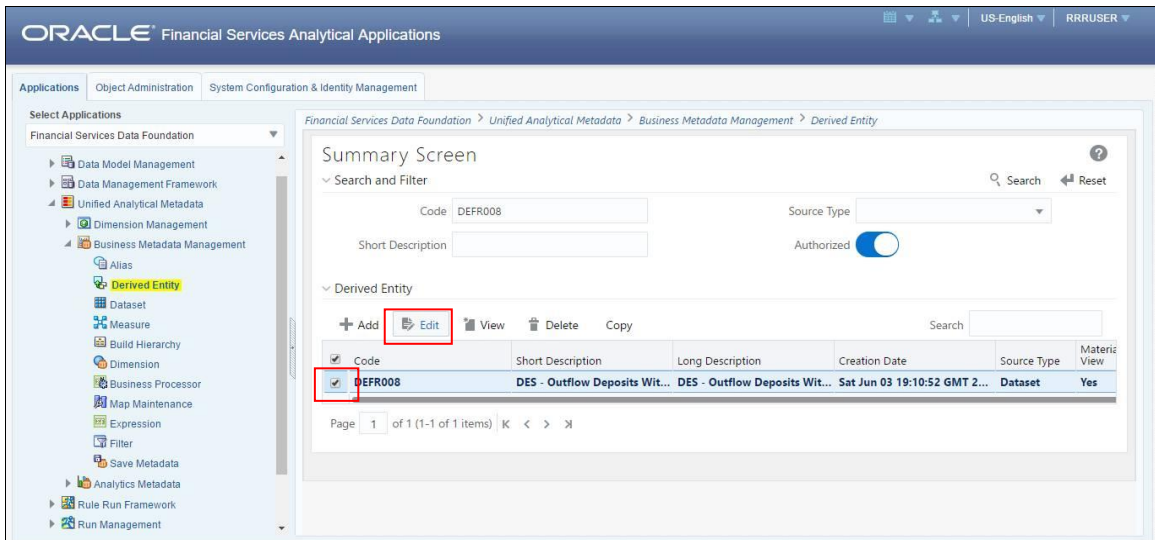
ORACLE® Financial Services Analytical Applications

US-English RRRUSER

Applications | Object Administration | System Configuration & Identity Management

Select Applications
Financial Services Data Foundation

Data Model Management
Data Management Framework
Unified Analytical Metadata
Dimension Management
Business Metadata Management
Alias
Derived Entity
Dataset
Measure
Build Hierarchy
Dimension
Business Processor
Map Maintenance
Expression
Filter
Save Metadata
Analytics Metadata
Rule Run Framework
Run Management

Financial Services Data Foundation > Unified Analytical Metadata > Business Metadata Management > Derived Entity

Summary Screen

Search and Filter

Search Reset

Code DEFR008

Source Type

Short Description

Authorized

Derived Entity

Add Edit View Delete Copy

Search

| | Code | Short Description | Long Description | Creation Date | Source Type | Materia View |
|---|---|---|---|---|---|---|
| ✔ | DEFR008 | DES - Outflow Deposits Wit... | DES - Outflow Deposits Wit... | Sat Jun 03 19:10:52 GMT 2... | Dataset | Yes |

Page 1 of 1 (1-1 of 1 items) K < > >I